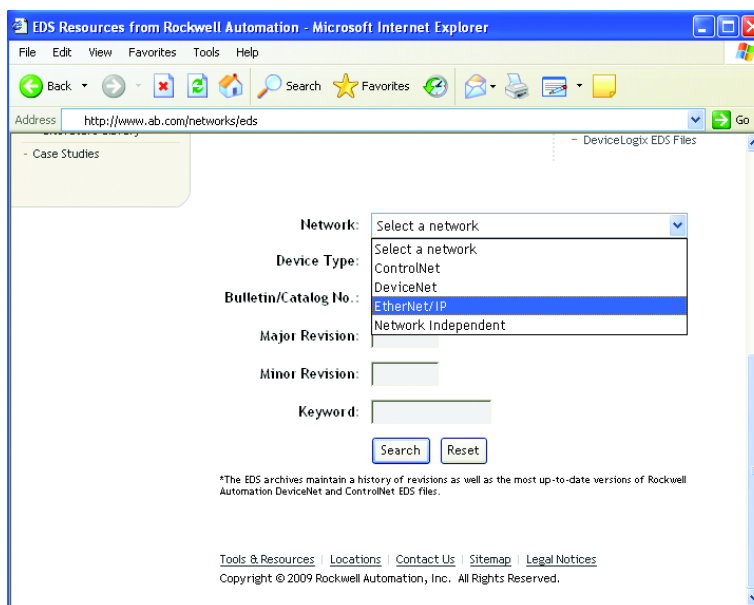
EDS Resources from Rockwell Automation - Microsoft Internet Explorer

File Edit View Favorites Tools Help

Back Search Favorites

Address http://www.ab.com/networks/eds Go

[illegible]

- Case Studies

- DeviceLogix EDS Files

Network: Select a network

Select a network
ControlNet
DeviceNet
EtherNet/IP
Network Independent

Device Type:

Bulletin/Catalog No.:

Major Revision:

Minor Revision:

Keyword:

Search Reset

*The EDS archives maintain a history of revisions as well as the most up-to-date versions of Rockwell Automation DeviceNet and ControlNet EDS files.

Tools & Resources | Locations | Contact Us | Sitemap | Legal Notices
Copyright © 2009 Rockwell Automation, Inc. All Rights Reserved.